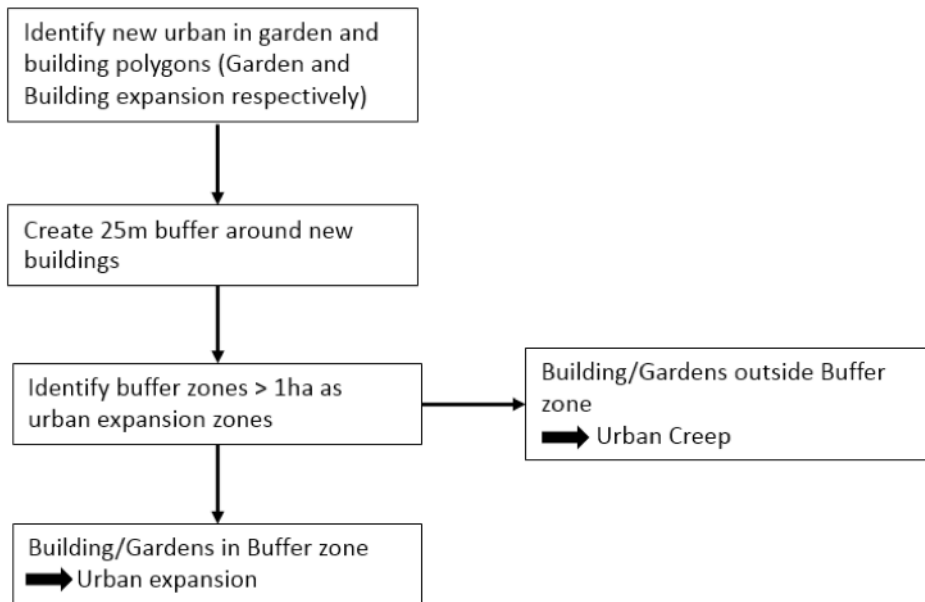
Identify new urban in garden and building polygons (Garden and Building expansion respectively)

Create 25m buffer around new buildings

Identify buffer zones > 1ha as urban expansion zones

Building/Gardens outside Buffer zone
➡ Urban Creep

Building/Gardens in Buffer zone
➡ Urban expansion